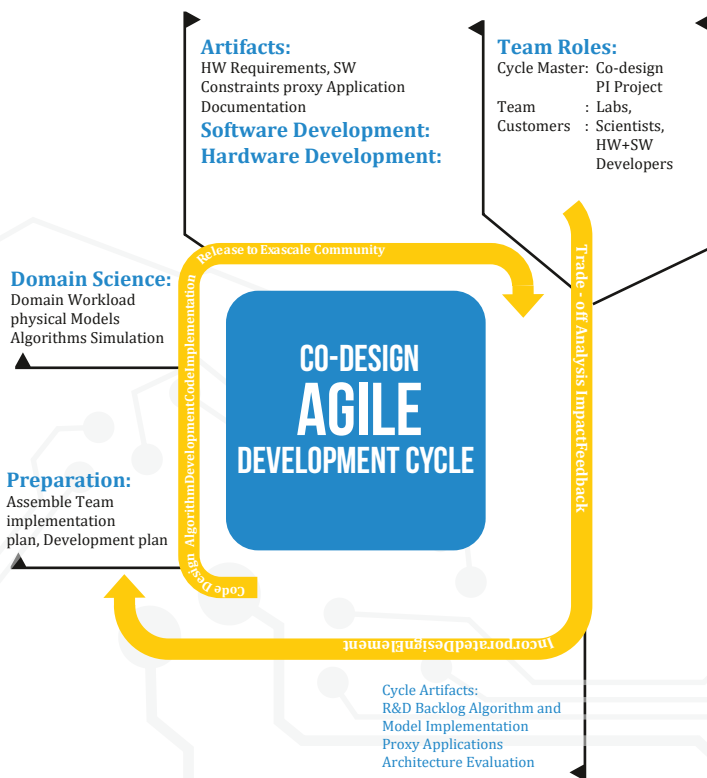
Artifacts:
HW Requirements, SW Constraints proxy Application Documentation

Software Development:

Hardware Development:

Team Roles:

| | | |
|---|---|---|
| Cycle Master | : | Co-design PI Project |
| Team Customers | : | Labs, Scientists, HW+SW Developers |

Domain Science:
Domain Workload physical Models Algorithms Simulation

Preparation:
Assemble Team implementation plan, Development plan

Release to Exascale Community

AlgorithmDevelopmentCodeImplementation

Code Design

Trade - off Analysis ImpactFeedback

IncorporatedDesignElement

CO-DESIGN
AGILE
DEVELOPMENT CYCLE

Cycle Artifacts:
R&D Backlog Algorithm and Model Implementation
Proxy Applications
Architecture Evaluation